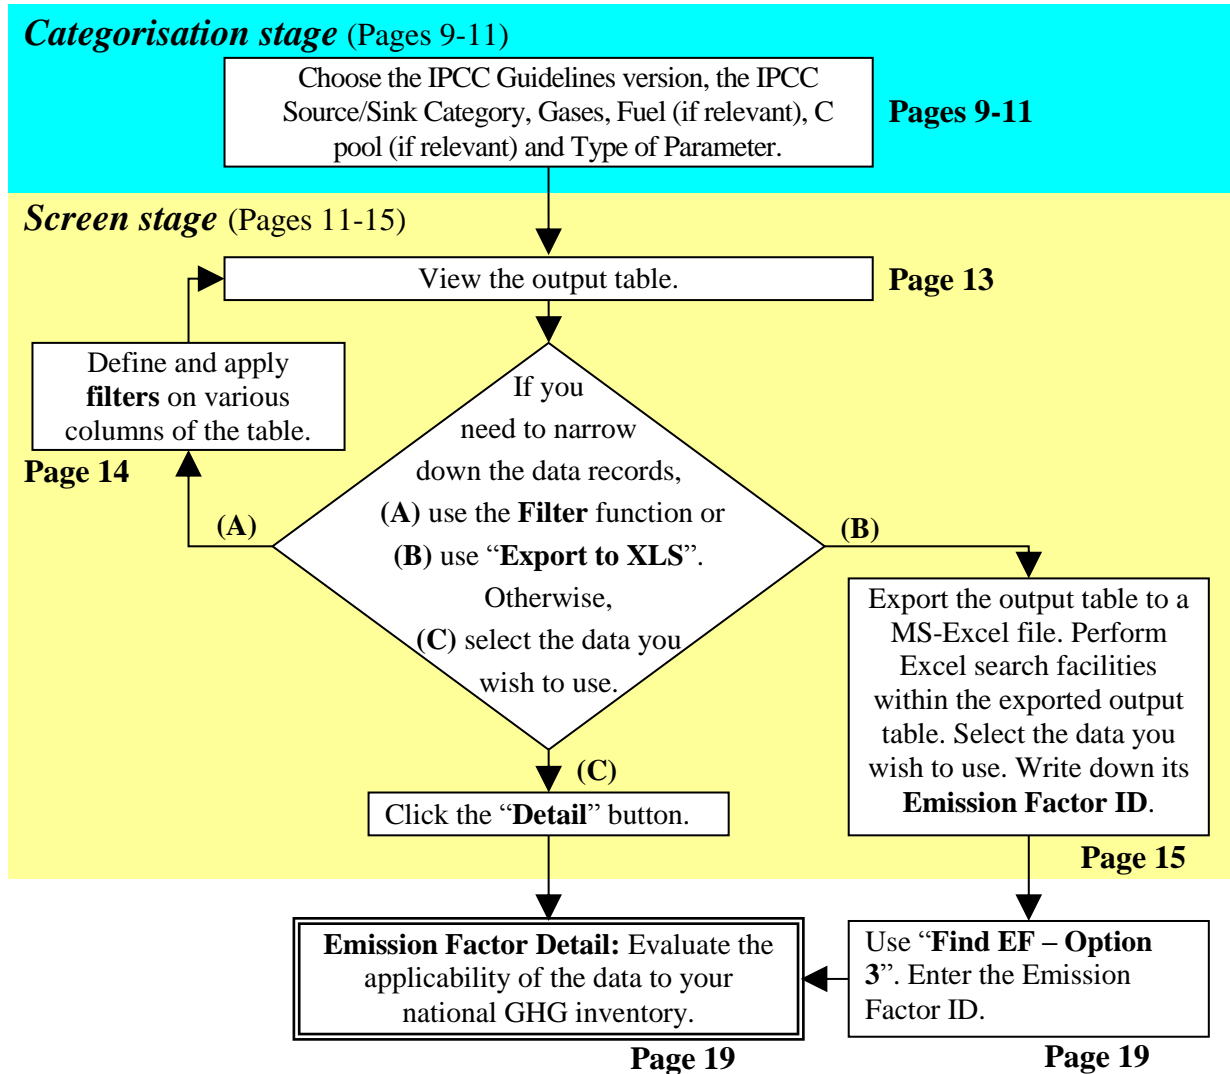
Categorisation stage (Pages 9-11)

Choose the IPCC Guidelines version, the IPCC Source/Sink Category, Gases, Fuel (if relevant), C pool (if relevant) and Type of Parameter.

Pages 9-11

Screen stage (Pages 11-15)

View the output table.

Page 13

Define and apply filters on various columns of the table.

Page 14

(A)

If you need to narrow down the data records, (A) use the Filter function or (B) use "Export to XLS". Otherwise, (C) select the data you wish to use.

(B)

Export the output table to a MS-Excel file. Perform Excel search facilities within the exported output table. Select the data you wish to use. Write down its Emission Factor ID.

Page 15

(C)

Click the "Detail" button.

Emission Factor Detail: Evaluate the applicability of the data to your national GHG inventory.

Page 19

Use "Find EF – Option 3". Enter the Emission Factor ID.

Page 19